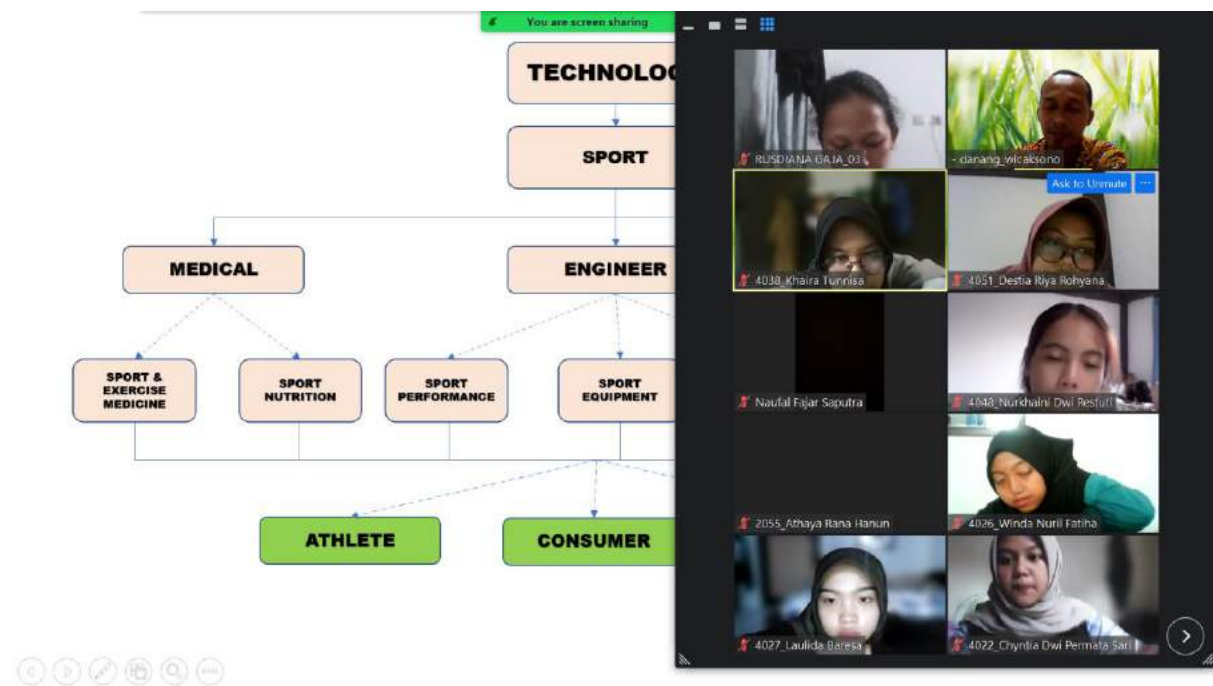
You are screen sharing

TECHNOLO

SPORT

MEDICAL

ENGINEER

SPORT & EXERCISE MEDICINE

SPORT NUTRITION

SPORT PERFORMANCE

SPORT EQUIPMENT

ATHLETE

CONSUMER

RUSDIANA GAJA_03

- danang_wicaksono

Ask to Unmute

4038_Khaira Tunnisa

4051_Destia Riya Rohyana

Naufal Fajar Saputra

4048_Nurkhalni Dwi Restuti

2055_Athaya Rana Hanun

4026_Winda Nuril Fatiha

4027_Laulida Baresa

4022_Chyntia Dwi Permata Sari